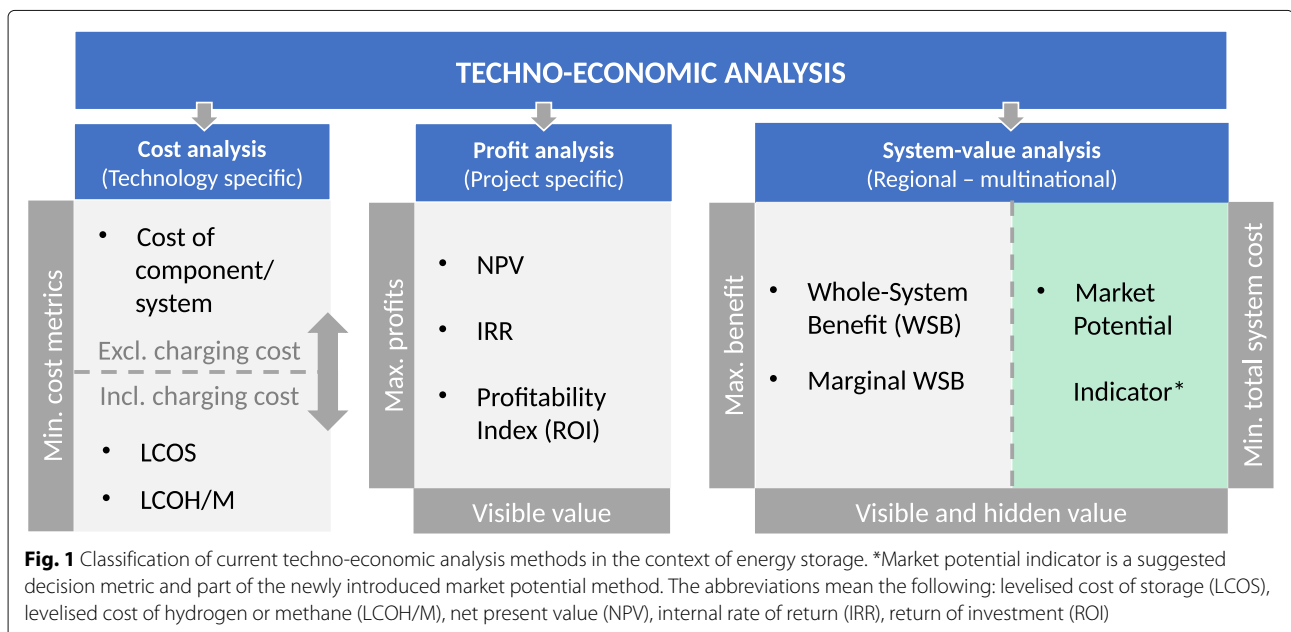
TECHNO-ECONOMIC ANALYSIS

Cost analysis
(Technology specific)

Min. cost metrics

• Cost of component/ system

Excl. charging cost
Incl. charging cost

• LCOS
• LCOH/M

Profit analysis
(Project specific)

Max. profits

• NPV
• IRR
• Profitability Index (ROI)

Visible value

System-value analysis
(Regional – multinational)

Max. benefit

• Whole-System Benefit (WSB)
• Marginal WSB

• Market Potential Indicator*

Min. total system cost

Visible and hidden value

Fig. 1 Classification of current techno-economic analysis methods in the context of energy storage. *Market potential indicator is a suggested decision metric and part of the newly introduced market potential method. The abbreviations mean the following: levelised cost of storage (LCOS), levelised cost of hydrogen or methane (LCOH/M), net present value (NPV), internal rate of return (IRR), return of investment (ROI)